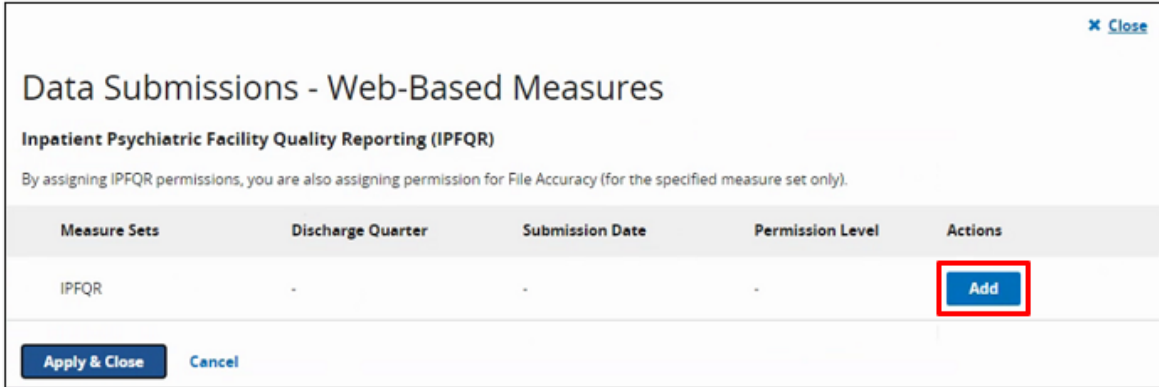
✖ Close

Data Submissions - Web-Based Measures

Inpatient Psychiatric Facility Quality Reporting (IPFQR)

By assigning IPFQR permissions, you are also assigning permission for File Accuracy (for the specified measure set only).

| Measure Sets | Discharge Quarter | Submission Date | Permission Level | Actions |
|---|---|---|---|---|
| IPFQR | - | - | - | Add |

Apply & Close Cancel